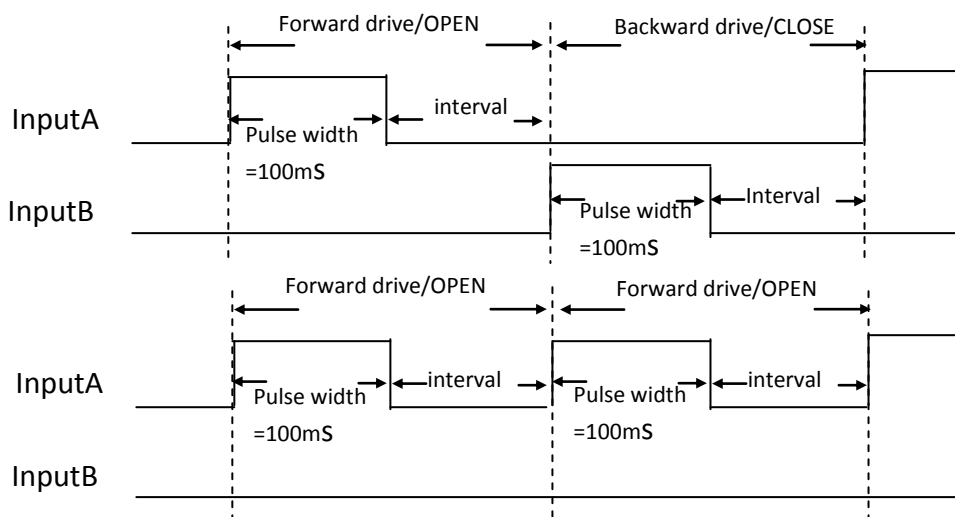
Forward drive/OPEN

Backward drive/CLOSE

InputA

interval

Pulse width
=100mS

InputB

Pulse width
=100mS

Interval

Forward drive/OPEN

Forward drive/OPEN

InputA

Pulse width
=100mS

interval

Pulse width
=100mS

interval

InputB